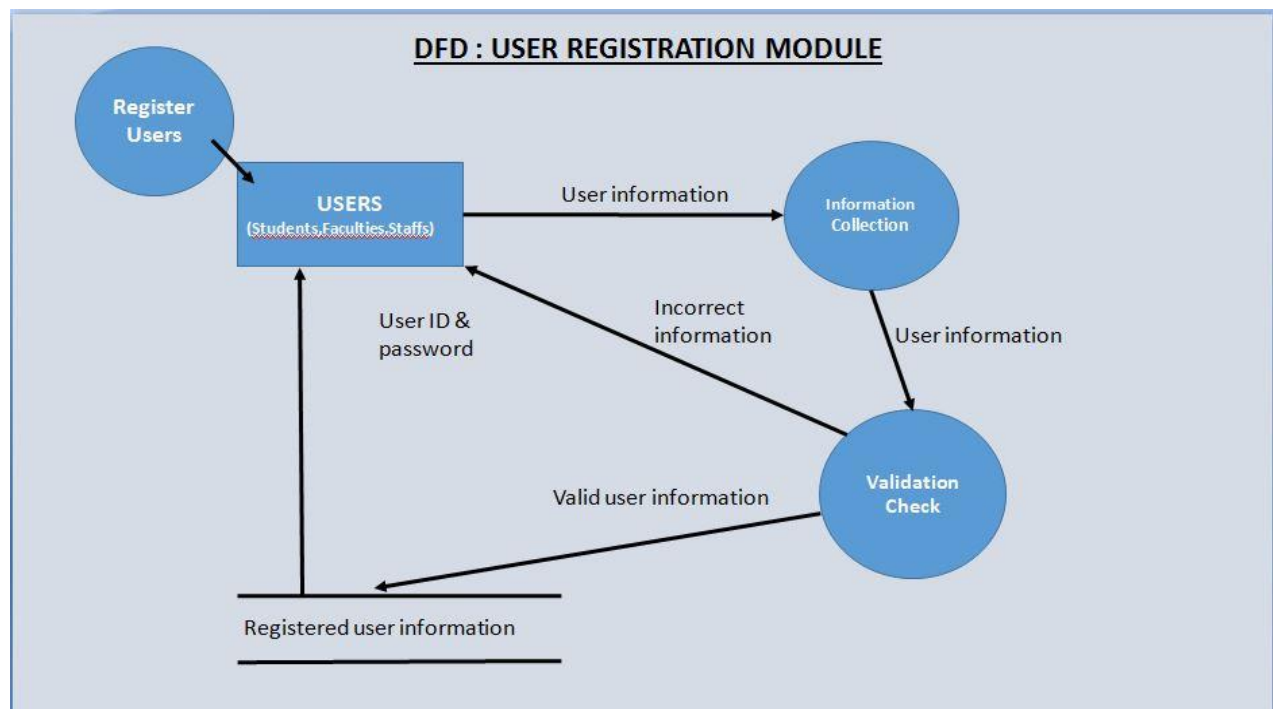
DFD : USER REGISTRATION MODULE

Register Users

USERS
(Students,Faculties,Staffs)

User information

Information Collection

User ID & password

Incorrect information

User information

Validation Check

Valid user information

Registered user information